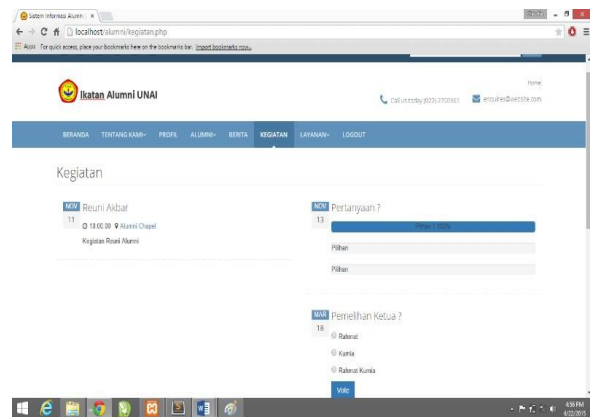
Sistem Informasi Alumni ×

localhost/alumni/kegiatan.php

Apps For quick access, place your bookmarks here on the bookmarks bar. Import bookmarks now...

Home

Ikatan Alumni UNAI

Call us today (022) 2700163 enquiries@website.com

BERANDA TENTANG KAMI PROFIL ALUMNI BERITA KEGIATAN LAYANAN LOGOUT

Kegiatan

NOV 11 Reuni Akbar

18:00:00 Alumni Chapel

Kegiatan Reuni Alumni

NOV 13 Pertanyaan ?

Pilihan 1 100%

Pilihan

Pilihan

MAR 18 Pemilihan Ketua ?

Rahmat

Kurnia

Rahmat Kurnia

Vote

4:36 PM 4/22/2015